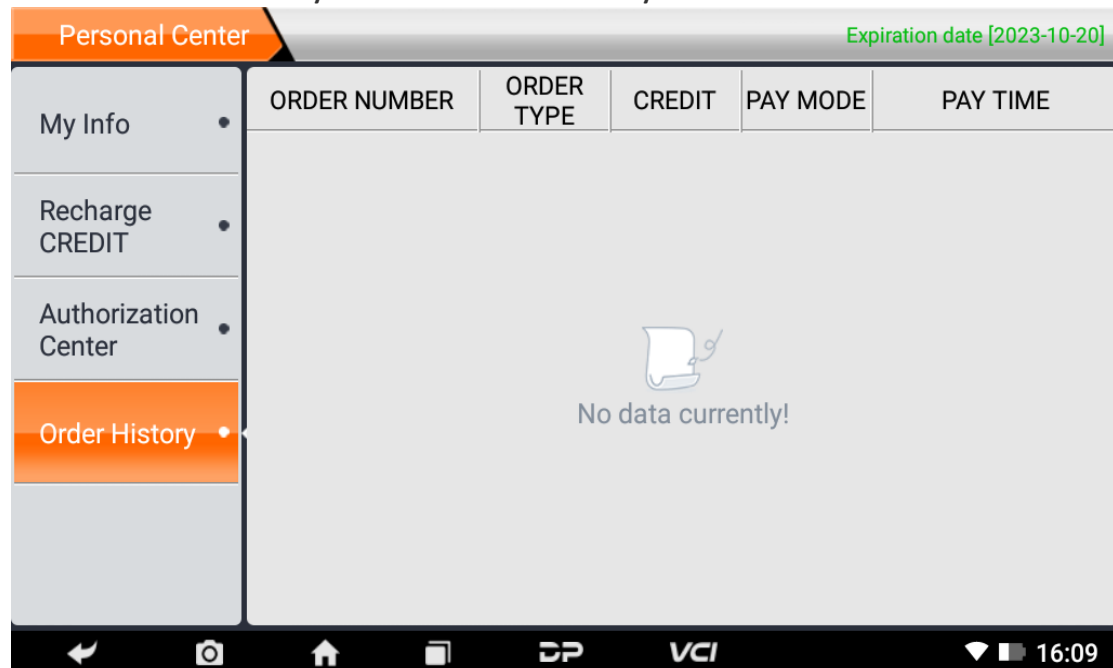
Personal Center

Expiration date [2023-10-20]

My Info

Recharge CREDIT

Authorization Center

Order History

| ORDER NUMBER | ORDER TYPE | CREDIT | PAY MODE | PAY TIME |
|---|---|---|---|---|

No data currently!

DP VCI

16:09